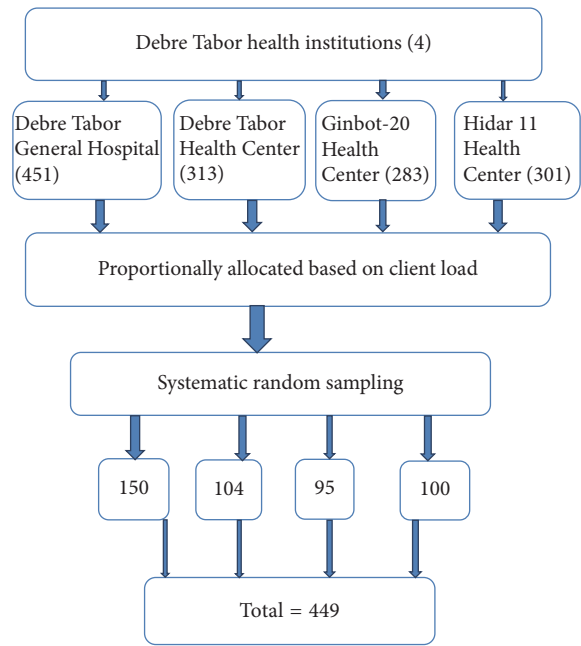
Debre Tabor health institutions (4)

Debre Tabor General Hospital (451)

Debre Tabor Health Center (313)

Ginbot-20 Health Center (283)

Hidar 11 Health Center (301)

Proportionally allocated based on client load

Systematic random sampling

150

104

95

100

Total = 449